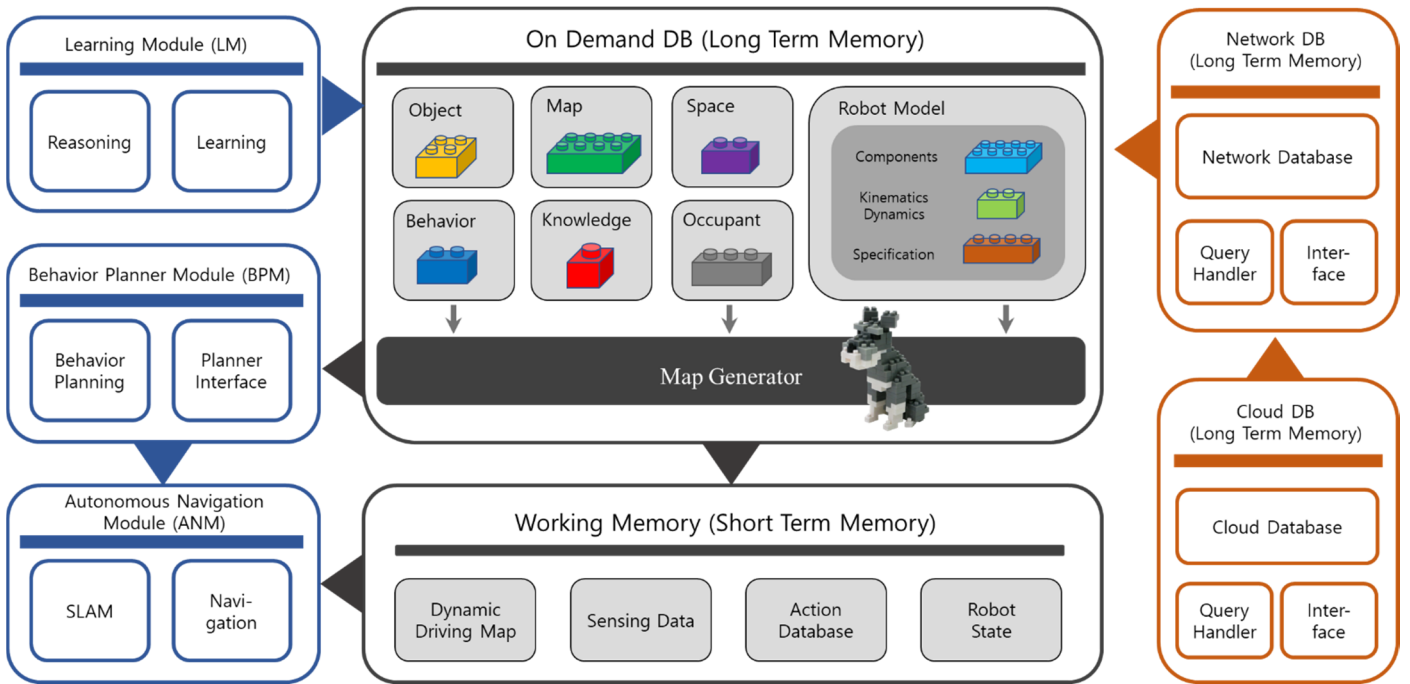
Learning Module (LM)

Reasoning

Learning

Behavior Planner Module (BPM)

Behavior Planning

Planner Interface

Autonomous Navigation Module (ANM)

SLAM

Navi-gation

On Demand DB (Long Term Memory)

Object

Map

Space

Behavior

Knowledge

Occupant

Robot Model

Components

Kinematics Dynamics

Specification

Map Generator

Working Memory (Short Term Memory)

Dynamic Driving Map

Sensing Data

Action Database

Robot State

Network DB (Long Term Memory)

Network Database

Query Handler

Inter-face

Cloud DB (Long Term Memory)

Cloud Database

Query Handler

Inter-face